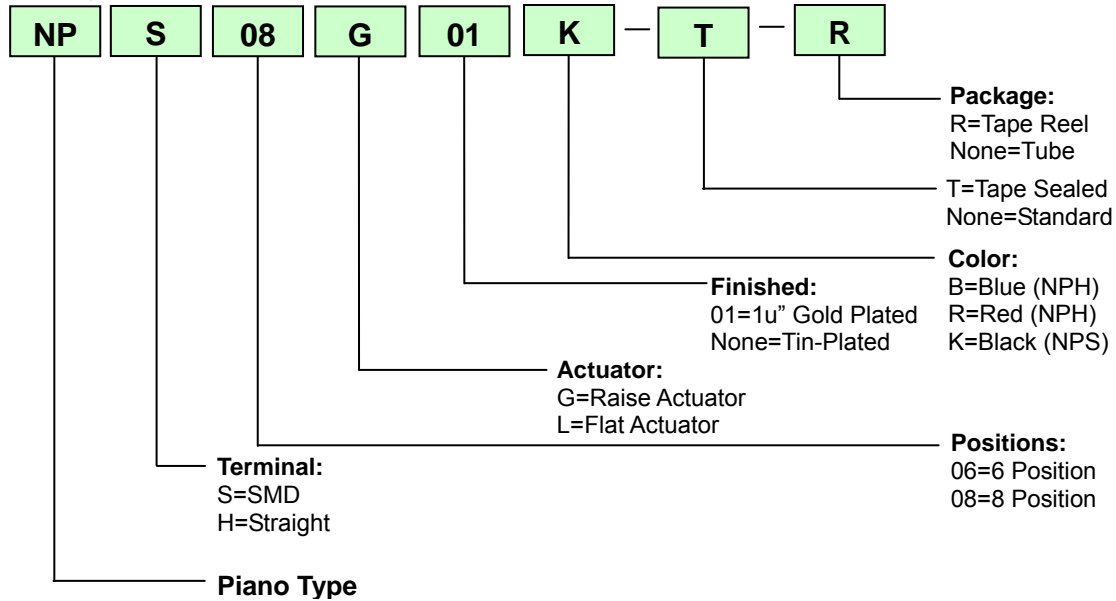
NP S 08 G 01 K — T — R

Package:
R=Tape Reel
None=Tube

T=Tape Sealed
None=Standard

Color:
B=Blue (NPH)
R=Red (NPH)
K=Black (NPS)

Finished:
01=1u" Gold Plated
None=Tin-Plated

Actuator:
G=Raise Actuator
L=Flat Actuator

Positions:
06=6 Position
08=8 Position

Terminal:
S=SMD
H=Straight

Piano Type